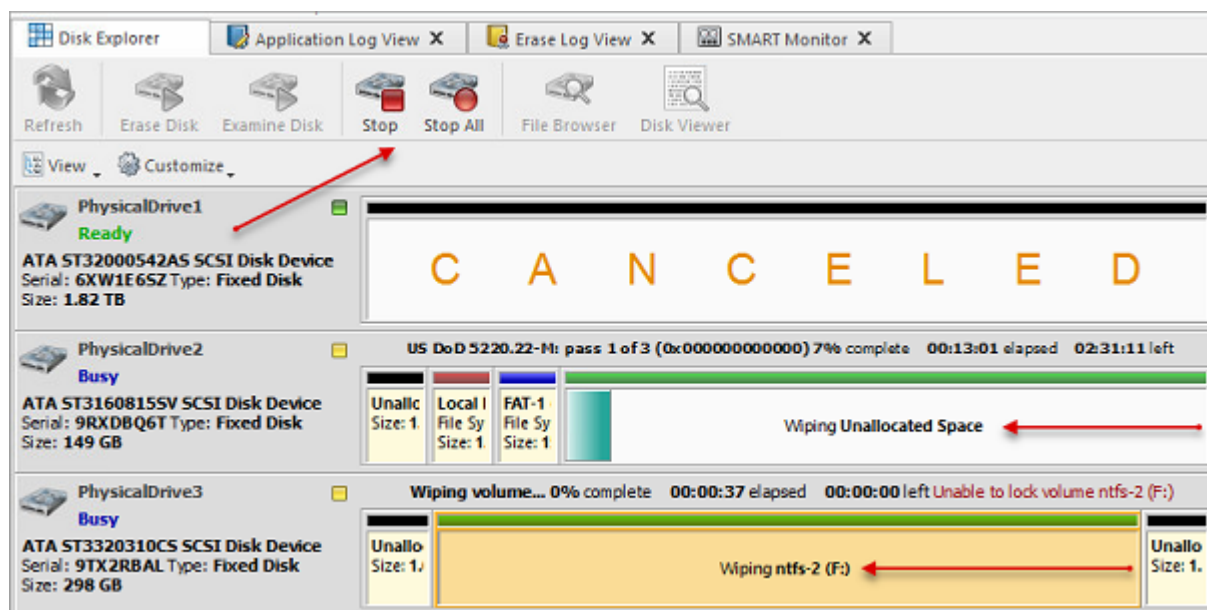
Disk Explorer | Application Log View ✕ | Erase Log View ✕ | SMART Monitor ✕

Refresh | Erase Disk | Examine Disk | Stop | Stop All | File Browser | Disk Viewer

View | Customize

PhysicalDrive1
Ready
ATA ST32000542AS SCSI Disk Device
Serial: 6XW1E6SZ Type: Fixed Disk
Size: 1.82 TB

C A N C E L E D

PhysicalDrive2
Busy
ATA ST3160815SV SCSI Disk Device
Serial: 9RXDBQ6T Type: Fixed Disk
Size: 149 GB

US DoD 5220.22-M: pass 1 of 3 (0x000000000000) 7% complete 00:13:01 elapsed 02:31:11 left

Unallc Size: 1.
Local I File Sy Size: 1.
FAT-1 File Sy Size: 1

Wiping Unallocated Space

PhysicalDrive3
Busy
ATA ST3320310CS SCSI Disk Device
Serial: 9TX2RBAL Type: Fixed Disk
Size: 298 GB

Wiping volume... 0% complete 00:00:37 elapsed 00:00:00 left Unable to lock volume ntfs-2 (F:)

Unallo Size: 1.
Wiping ntfs-2 (F:)
Unallo Size: 1.